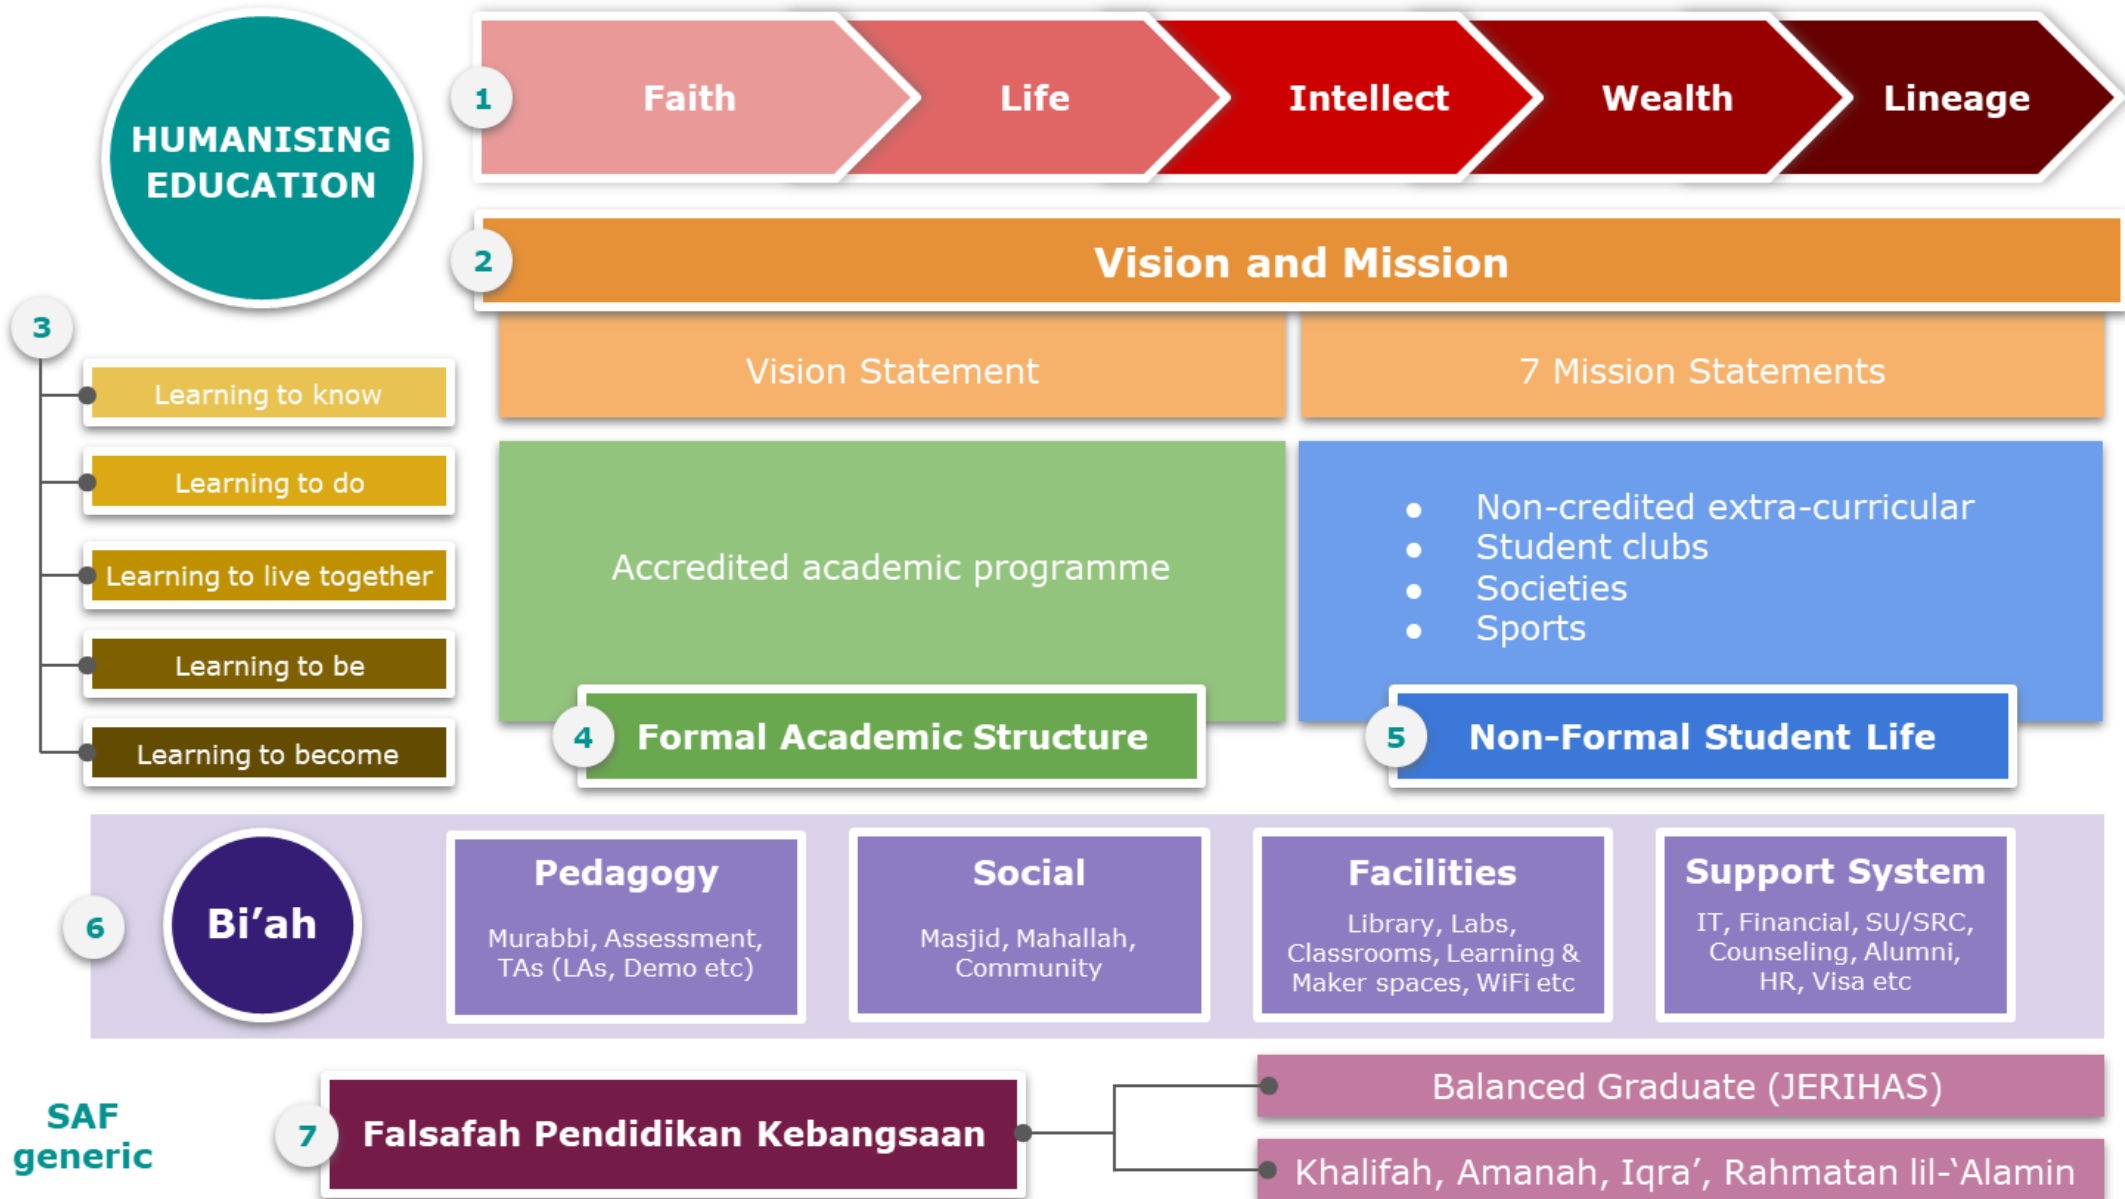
HUMANISING EDUCATION

1 Faith Life Intellect Wealth Lineage

2 Vision and Mission

Vision Statement

7 Mission Statements

3

Learning to know

Learning to do

Learning to live together

Learning to be

Learning to become

Accredited academic programme

- Non-credited extra-curricular
- Student clubs
- Societies
- Sports

4 Formal Academic Structure

5 Non-Formal Student Life

6 Bi’ah

Pedagogy
Murabbi, Assessment, TAs (LAs, Demo etc)

Social
Masjid, Mahallah, Community

Facilities
Library, Labs, Classrooms, Learning & Maker spaces, WiFi etc

Support System
IT, Financial, SU/SRC, Counseling, Alumni, HR, Visa etc

SAF generic

7 Falsafah Pendidikan Kebangsaan

Balanced Graduate (JERIHAS)

Khalifah, Amanah, Iqra’, Rahmatan lil-‘Alamin